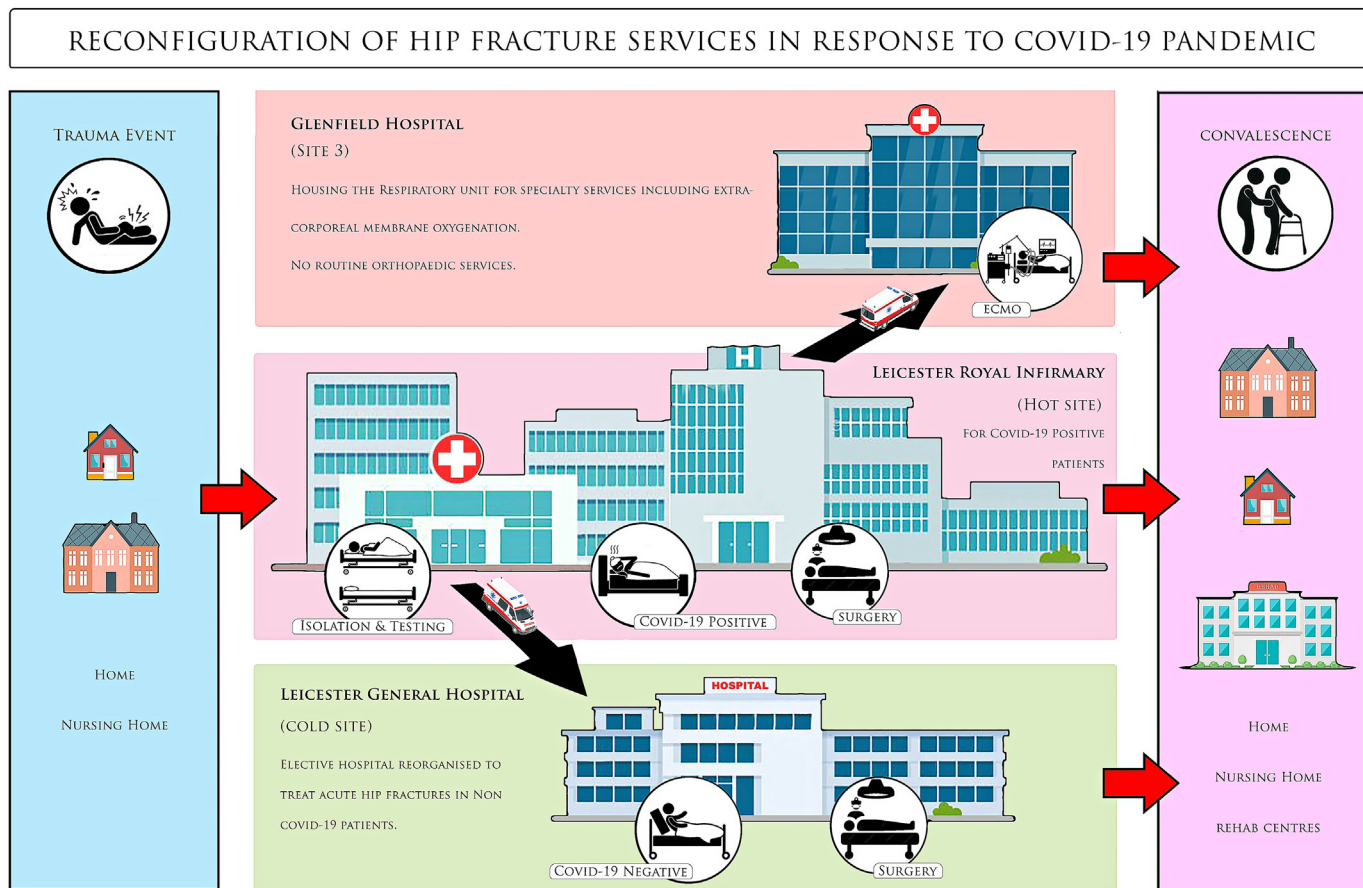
RECONFIGURATION OF HIP FRACTURE SERVICES IN RESPONSE TO COVID-19 PANDEMIC

Trauma Event

Home

Nursing Home

Glenfield Hospital

(Site 3)

Housing the Respiratory unit for specialty services including extracorporeal membrane oxygenation.

No routine orthopaedic services.

ECMO

Leicester Royal Infirmary

(Hot site)

For Covid-19 Positive patients

Isolation & Testing

Covid-19 Positive

Surgery

Leicester General Hospital

(cold site)

Elective hospital reorganised to treat acute hip fractures in Non covid-19 patients.

HOSPITAL

Covid-19 Negative

Surgery

convalescence

Home

Nursing Home

rehab centres